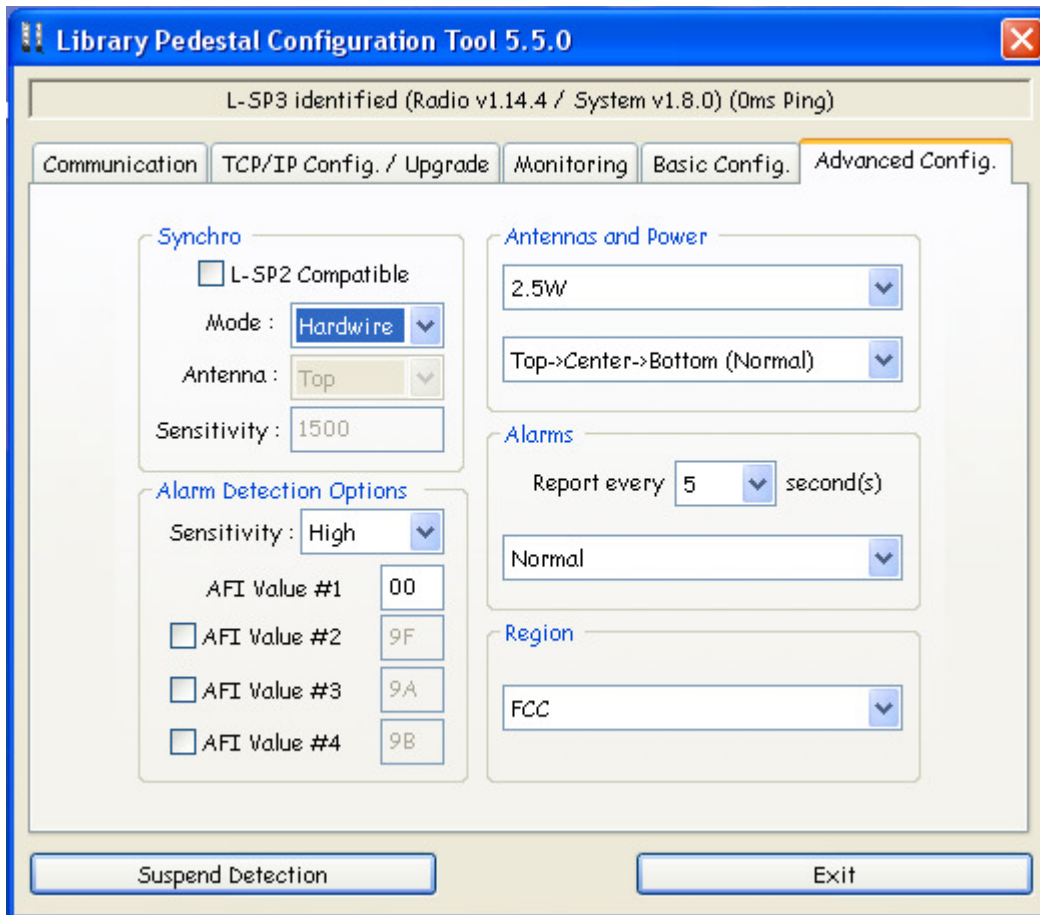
Library Pedestal Configuration Tool 5.5.0

L-SP3 identified (Radio v1.14.4 / System v1.8.0) (0ms Ping)

Communication | TCP/IP Config. / Upgrade | Monitoring | Basic Config. | Advanced Config.

Synchro

L-SP2 Compatible

Mode : Hardwire

Antenna : Top

Sensitivity : 1500

Alarm Detection Options

Sensitivity : High

AFI Value #1 00

AFI Value #2 9F

AFI Value #3 9A

AFI Value #4 9B

Antennas and Power

2.5W

Top->Center->Bottom (Normal)

Alarms

Report every 5 second(s)

Normal

Region

FCC

Suspend Detection

Exit